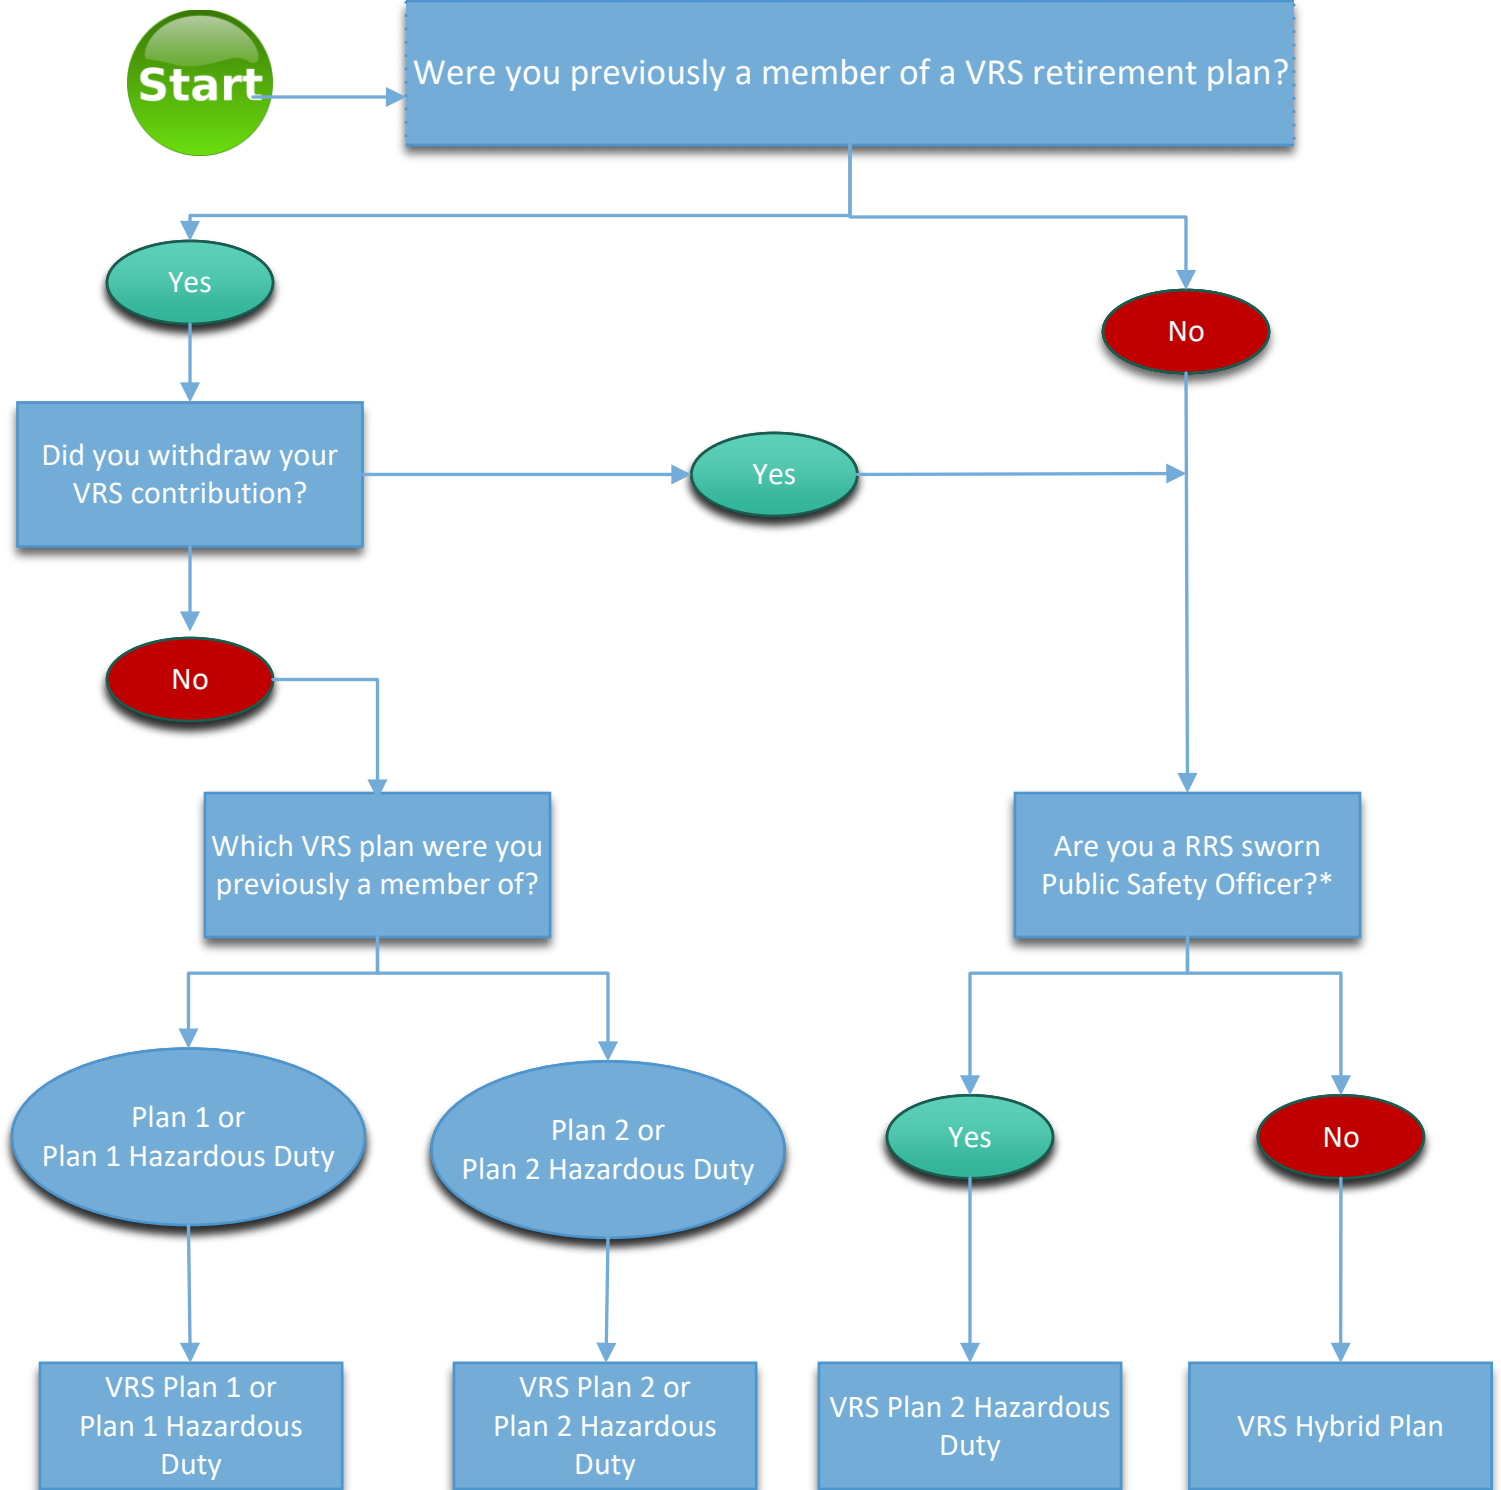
Start

Were you previously a member of a VRS retirement plan?

Yes

No

Did you withdraw your VRS contribution?

Yes

No

Which VRS plan were you previously a member of?

Are you a RRS sworn Public Safety Officer?*

Plan 1 or Plan 1 Hazardous Duty

Plan 2 or Plan 2 Hazardous Duty

Yes

No

VRS Plan 1 or Plan 1 Hazardous Duty

VRS Plan 2 or Plan 2 Hazardous Duty

VRS Plan 2 Hazardous Duty

VRS Hybrid Plan